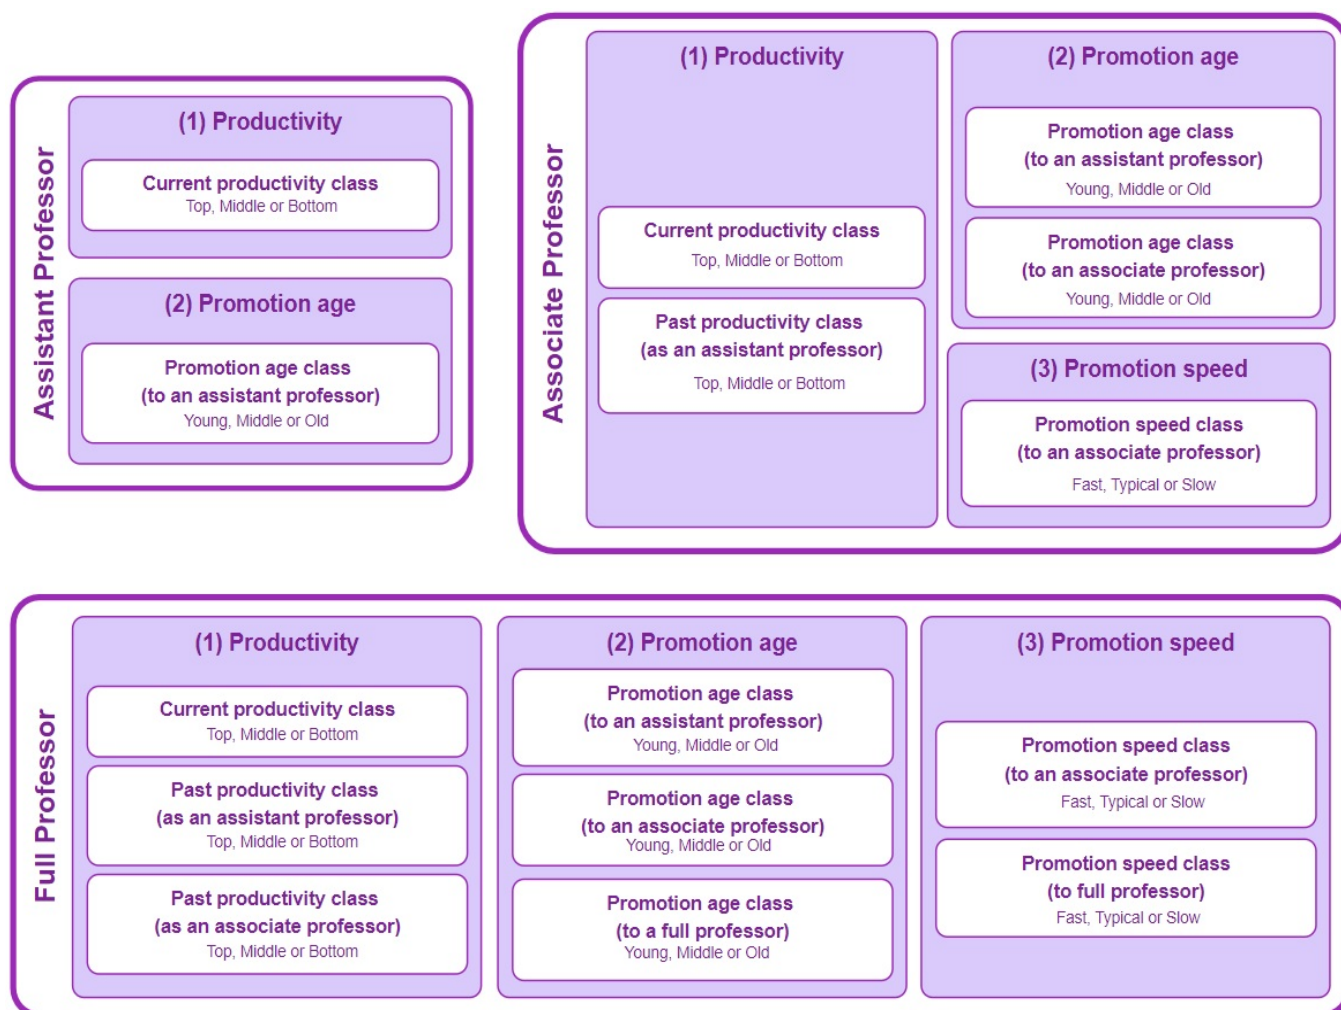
Assistant Professor

(1) Productivity

Current productivity class
Top, Middle or Bottom

(2) Promotion age

Promotion age class
(to an assistant professor)
Young, Middle or Old

Associate Professor

(1) Productivity

Current productivity class
Top, Middle or Bottom

Past productivity class
(as an assistant professor)
Top, Middle or Bottom

(2) Promotion age

Promotion age class
(to an assistant professor)
Young, Middle or Old

Promotion age class
(to an associate professor)
Young, Middle or Old

(3) Promotion speed

Promotion speed class
(to an associate professor)
Fast, Typical or Slow

Full Professor

(1) Productivity

Current productivity class
Top, Middle or Bottom

Past productivity class
(as an assistant professor)
Top, Middle or Bottom

Past productivity class
(as an associate professor)
Top, Middle or Bottom

(2) Promotion age

Promotion age class
(to an assistant professor)
Young, Middle or Old

Promotion age class
(to an associate professor)
Young, Middle or Old

Promotion age class
(to a full professor)
Young, Middle or Old

(3) Promotion speed

Promotion speed class
(to an associate professor)
Fast, Typical or Slow

Promotion speed class
(to full professor)
Fast, Typical or Slow